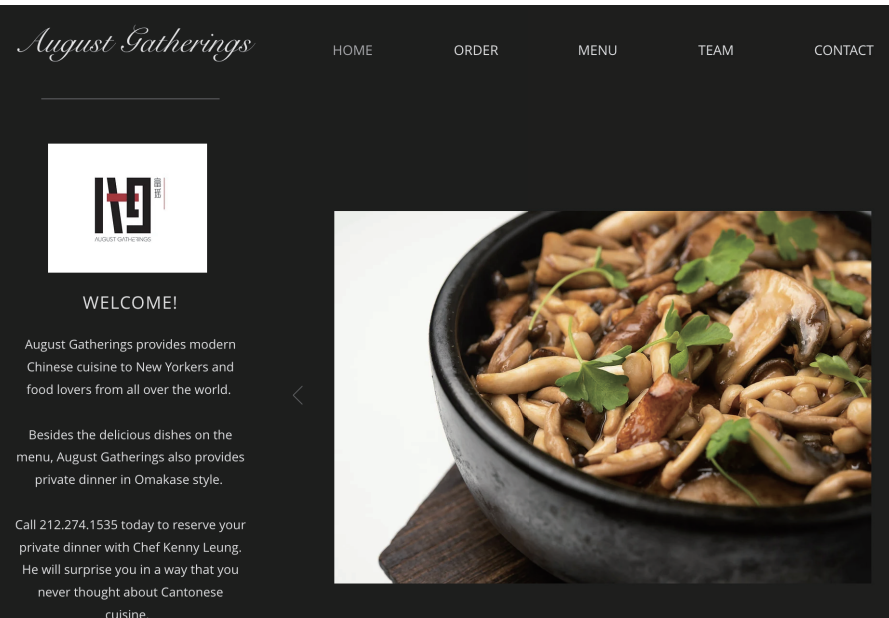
August Gatherings

HOME ORDER MENU TEAM CONTACT

AUGUST GATHERINGS

WELCOME!

August Gatherings provides modern Chinese cuisine to New Yorkers and food lovers from all over the world.

Besides the delicious dishes on the menu, August Gatherings also provides private dinner in Omakase style.

Call 212.274.1535 today to reserve your private dinner with Chef Kenny Leung. He will surprise you in a way that you never thought about Cantonese cuisine.